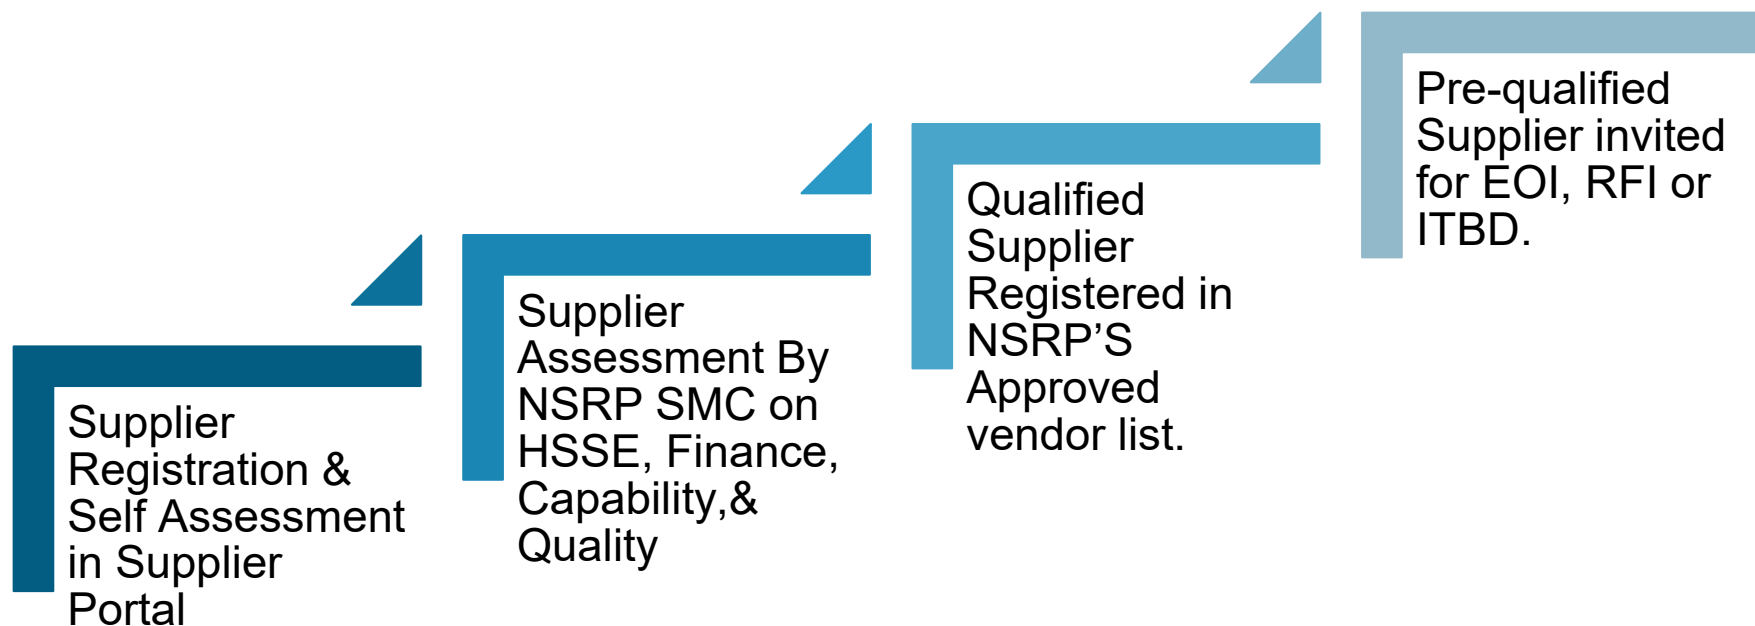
Supplier Registration & Self Assessment in Supplier Portal

Supplier Assessment By NSRP SMC on HSSE, Finance, Capability,& Quality

Qualified Supplier Registered in NSRP’S Approved vendor list.

Pre-qualified Supplier invited for EOI, RFI or ITBD.